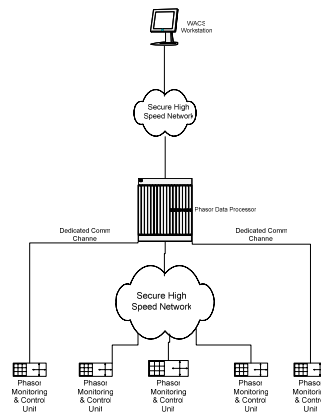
WACS Workstation

Secure High Speed Network

Phasor Data Processor

Dedicated Comm Channe

Dedicated Comm Channe

Secure High Speed Network

Phasor Monitoring & Control Unit

Phasor Monitoring & Control Unit

Phasor Monitoring & Control Unit

Phasor Monitoring & Control Unit

Phasor Monitoring & Control Unit